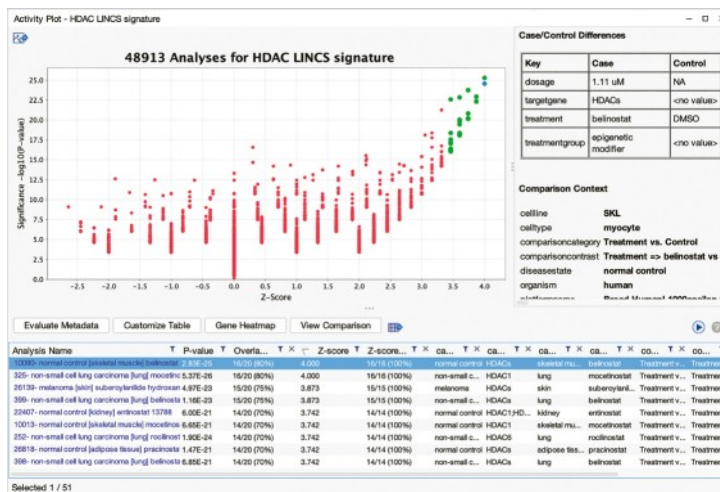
Activity Plot - HDAC LINCS signature

48913 Analyses for HDAC LINCS signature

Significance -log10(P-value)

25.0
22.5
20.0
17.5
15.0
12.5
10.0
7.5
5.0
2.5
0.0

-2.5 -2.0 -1.5 -1.0 -0.5 0.0 0.5 1.0 1.5 2.0 2.5 3.0 3.5 4.0

Z-Score

Case/Control Differences

| Key | Case | Control |
|---|---|---|
| dosage | 1.11 uM | NA |
| targetgene | HDACs | <no value> |
| treatment | belinostat | DMSO |
| treatmentgroup | epigenetic modifier | <no value> |

Comparison Context

| | |
|---|---|
| cellline | SKL |
| celltype | myocyte |
| comparisoncategory | Treatment vs. Control |
| comparisoncontrast | Treatment => belinostat vs |
| diseasestate | normal control |
| organism | human |
| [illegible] | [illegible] |

Evaluate Metadata | Customize Table | Gene Heatmap | View Comparison

| Analysis Name | P-value | Overla... | Z-score | Z-score... | ca... | ca... | ca... | ca... | co... | co... |
|---|---|---|---|---|---|---|---|---|---|---|
| 10093- normal control [skeletal muscle] belinostat | 2.83E-25 | 16/20 (80%) | 4.000 | 16/16 (100%) | normal control | HDACs | skeletal mu... | belinostat | Treatment v... | Treatmen |
| 325- non-small cell lung carcinoma [lung] mocetinc | 5.37E-26 | 16/20 (80%) | 4.000 | 16/16 (100%) | non-small c... | HDACs | lung | mocetinostat | Treatment v... | Treatmen |
| 26139- melanoma [skin] suberoylanilide hydroxan | 4.97E-23 | 15/20 (75%) | 3.873 | 15/15 (100%) | melanoma | HDACs | skin | suberoylani... | Treatment v... | Treatmen |
| 399- non-small cell lung carcinoma [lung] belinosta | 1.16E-23 | 15/20 (75%) | 3.873 | 15/15 (100%) | non-small c... | HDACs | lung | belinostat | Treatment v... | Treatmen |
| 22407- normal control [kidney] entinostat 13788 | 6.00E-21 | 14/20 (70%) | 3.742 | 14/14 (100%) | normal control | HDAC1;HD... | kidney | entinostat | Treatment v... | Treatmen |
| 10013- normal control [skeletal muscle] mocetinos | 6.65E-21 | 14/20 (70%) | 3.742 | 14/14 (100%) | normal control | HDAC1 | skeletal mu... | mocetinostat | Treatment v... | Treatmen |
| 252- non-small cell lung carcinoma [lung] rocilinost | 1.90E-24 | 14/20 (70%) | 3.742 | 14/14 (100%) | non-small c... | HDAC6 | lung | rocilinostat | Treatment v... | Treatmen |
| 26818- normal control [adipose tissue] pracinosta | 1.47E-21 | 14/20 (70%) | 3.742 | 14/14 (100%) | normal control | HDACs | adipose tiss... | pracinostat | Treatment v... | Treatmen |
| 398- non-small cell lung carcinoma [lung] belinosta | 6.85E-21 | 14/20 (70%) | 3.742 | 14/14 (100%) | non-small c... | HDACs | lung | belinostat | Treatment v... | Treatmen |

Selected 1 / 51